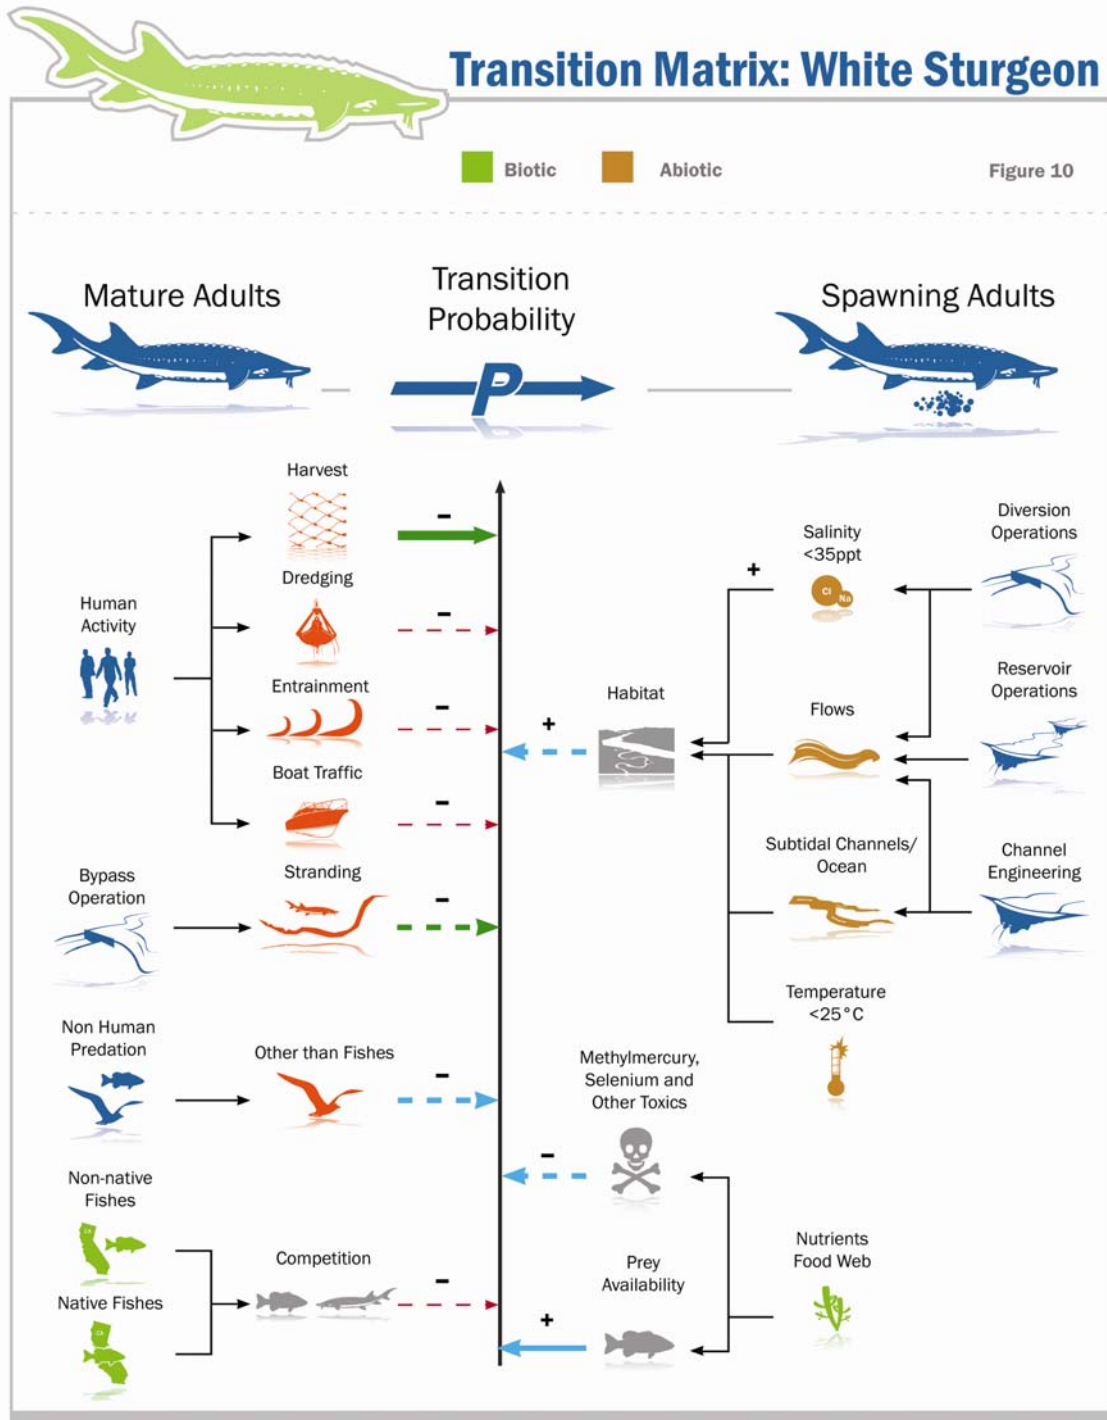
Transition Matrix: White Sturgeon

Biotic Abiotic Figure 10

Mature Adults

Transition Probability

P

Spawning Adults

Harvest

-

Dredging

-

Human Activity

Entrainment

-

Boat Traffic

-

Bypass Operation

Stranding

-

Non Human Predation

Other than Fishes

-

Non-native Fishes

Native Fishes

Competition

-

Diversion Operations

Salinity <35ppt

+

Cl Na

Reservoir Operations

Flows

Habitat

+

Subtidal Channels/ Ocean

Channel Engineering

Temperature <25°C

Methylmercury, Selenium and Other Toxics

-

Prey Availability

+

Nutrients Food Web